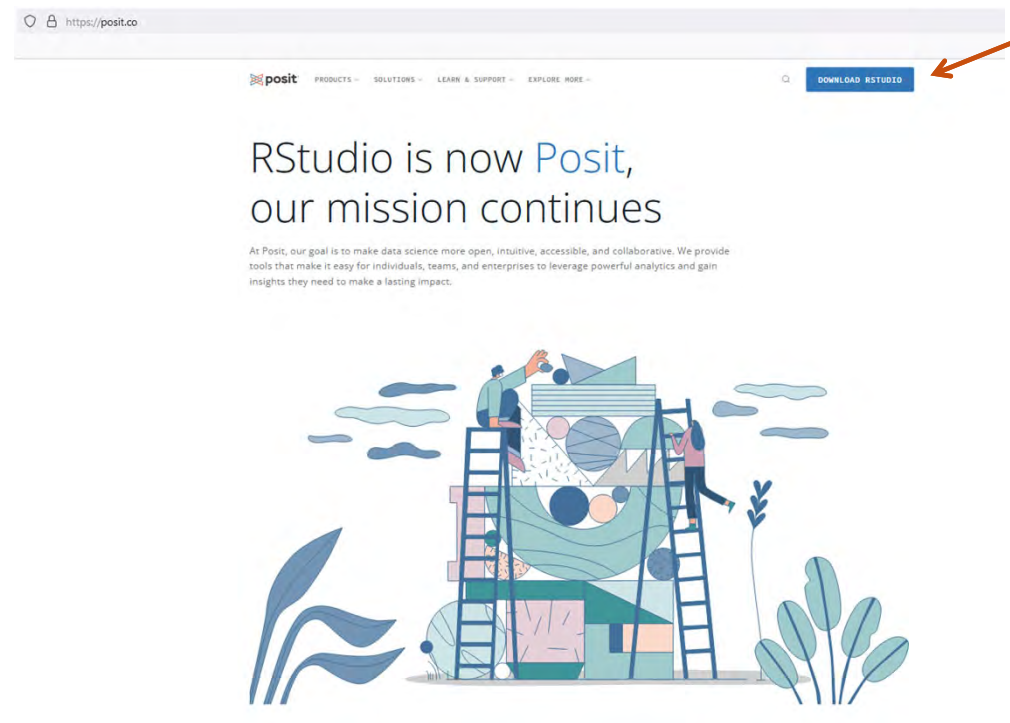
https://posit.co

posit PRODUCTS SOLUTIONS LEARN & SUPPORT EXPLORE MORE DOWNLOAD RSTUDIO

RStudio is now Posit, our mission continues

At Posit, our goal is to make data science more open, intuitive, accessible, and collaborative. We provide tools that make it easy for individuals, teams, and enterprises to leverage powerful analytics and gain insights they need to make a lasting impact.